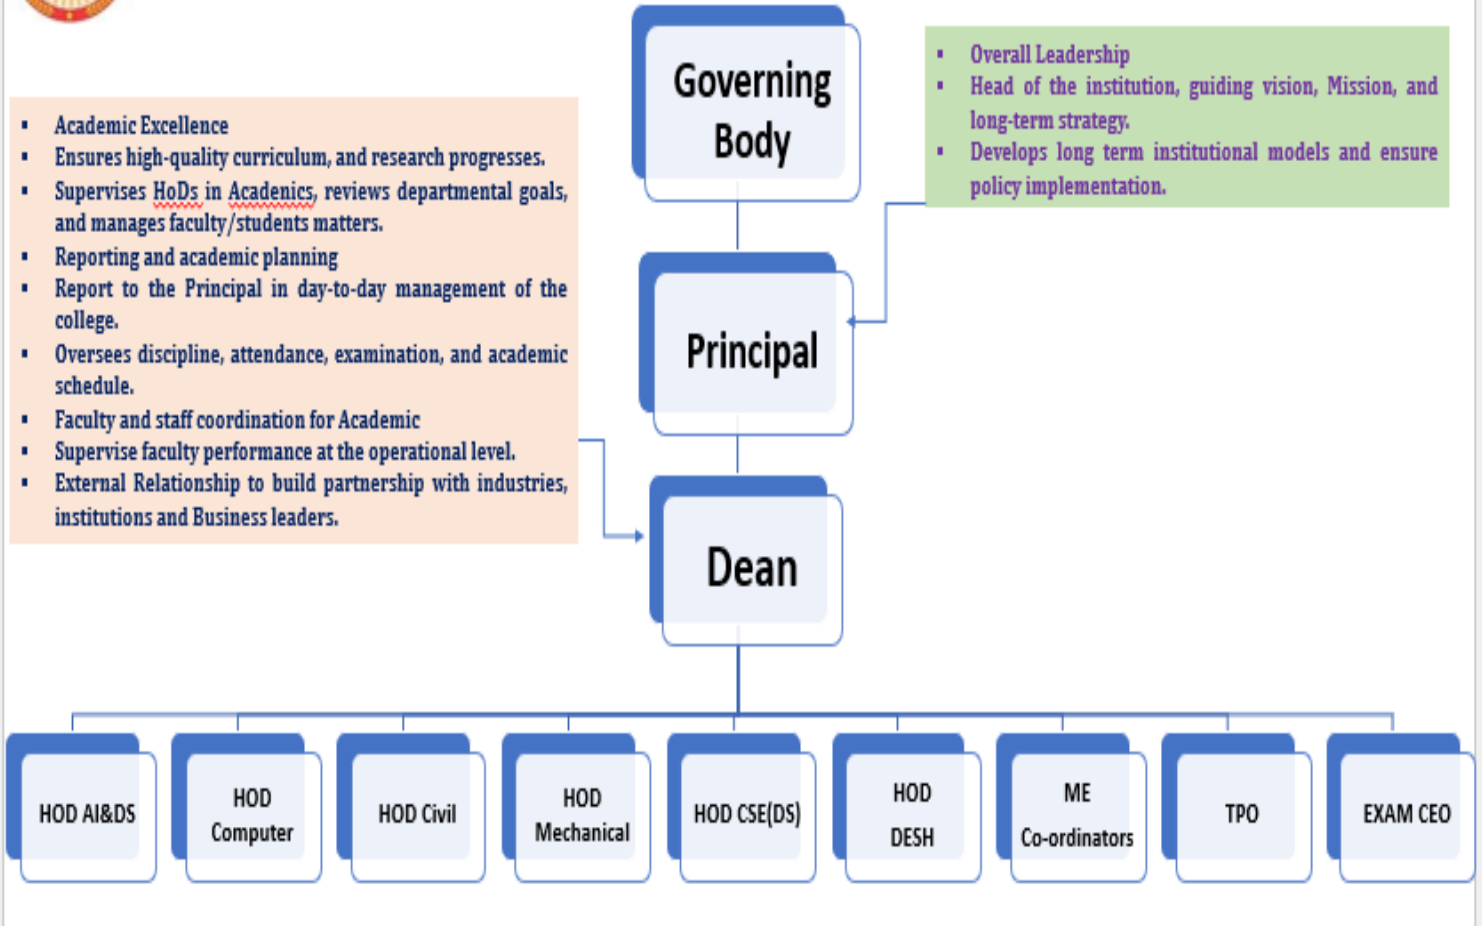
Governing Body

- Overall Leadership
- Head of the institution, guiding vision, Mission, and long-term strategy.
- Develops long term institutional models and ensure policy implementation.

- Academic Excellence
- Ensures high-quality curriculum, and research progresses.
- Supervises HoDs in Acadenics, reviews departmental goals, and manages faculty/students matters.
- Reporting and academic planning
- Report to the Principal in day-to-day management of the college.
- Oversees discipline, attendance, examination, and academic schedule.
- Faculty and staff coordination for Academic
- Supervise faculty performance at the operational level.
- External Relationship to build partnership with industries, institutions and Business leaders.

Principal

Dean

HOD AI&DS

HOD Computer

HOD Civil

HOD Mechanical

HOD CSE(DS)

HOD DESH

ME Co-ordinators

TPO

EXAM CEO